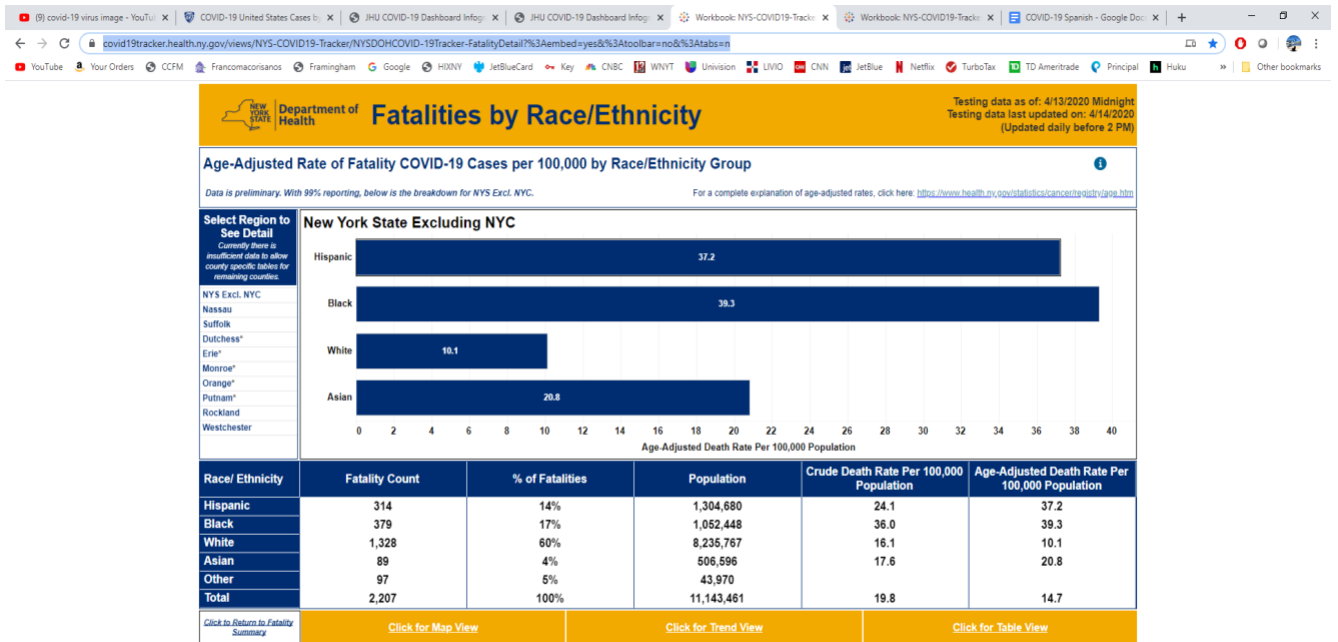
(9) covid-19 virus image - YouTu ×
COVID-19 United States Cases b ×
JHU COVID-19 Dashboard Infog ×
JHU COVID-19 Dashboard Infog ×
Workbook: NYS-COVID19-Tracke ×
Workbook: NYS-COVID19-Tracke ×
COVID-19 Spanish - Google Doc ×
+

covid19tracker.health.ny.gov/views/NYS-COVID19-Tracker/NYSDOHCOVID-19Tracker-FatalityDetail?%3Aembed=yes&%3Atoolbar=no&%3Atabs=n

YouTube | Your Orders | CCFM | Francomacorisanos | Framingham | Google | HIXNY | JetBlueCard | Key | CNBC | WNYT | Univision | LIVIO | CNN | JetBlue | Netflix | TurboTax | TD Ameritrade | Principal | Huku | » | Other bookmarks

NEW YORK STATE Department of Health

Fatalities by Race/Ethnicity

Testing data as of: 4/13/2020 Midnight
Testing data last updated on: 4/14/2020
(Updated daily before 2 PM)

Age-Adjusted Rate of Fatality COVID-19 Cases per 100,000 by Race/Ethnicity Group

Data is preliminary. With 99% reporting, below is the breakdown for NYS Excl. NYC.

For a complete explanation of age-adjusted rates, click here: https://www.health.ny.gov/statistics/cancer/registry/age.htm

Select Region to See Detail
Currently there is insufficient data to allow county specific tables for remaining counties.

NYS Excl. NYC
Nassau
Suffolk
Dutchess*
Erie*
Monroe*
Orange*
Putnam*
Rockland
Westchester

New York State Excluding NYC

Hispanic 37.2
Black 39.3
White 10.1
Asian 20.8

0 2 4 6 8 10 12 14 16 18 20 22 24 26 28 30 32 34 36 38 40
Age-Adjusted Death Rate Per 100,000 Population

| Race/ Ethnicity | Fatality Count | % of Fatalities | Population | Crude Death Rate Per 100,000 Population | Age-Adjusted Death Rate Per 100,000 Population |
|---|---|---|---|---|---|
| Hispanic | 314 | 14% | 1,304,680 | 24.1 | 37.2 |
| Black | 379 | 17% | 1,052,448 | 36.0 | 39.3 |
| White | 1,328 | 60% | 8,235,767 | 16.1 | 10.1 |
| Asian | 89 | 4% | 506,596 | 17.6 | 20.8 |
| Other | 97 | 5% | 43,970 | | |
| Total | 2,207 | 100% | 11,143,461 | 19.8 | 14.7 |

Click to Return to Fatality Summary
Click for Map View
Click for Trend View
Click for Table View